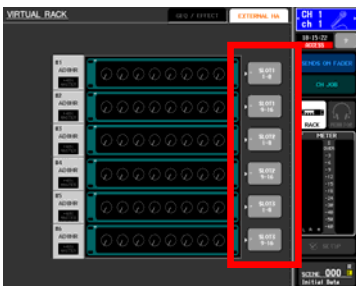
VIRTUAL RACK
GEQ / EFFECT
EXTERNAL HA
CH 1
ch 1
18:15:22
SENDS ON FADER
CH JOB
RACK
METER
E1
AD8HR
E2
AD8HR
E3
AD8HR
E4
AD8HR
E5
AD8HR
E6
AD8HR
SLOT1 1-8
SLOT1 9-16
SLOT2 1-8
SLOT2 9-16
SLOT3 1-8
SLOT3 9-16
SCENE 000
Initial Data